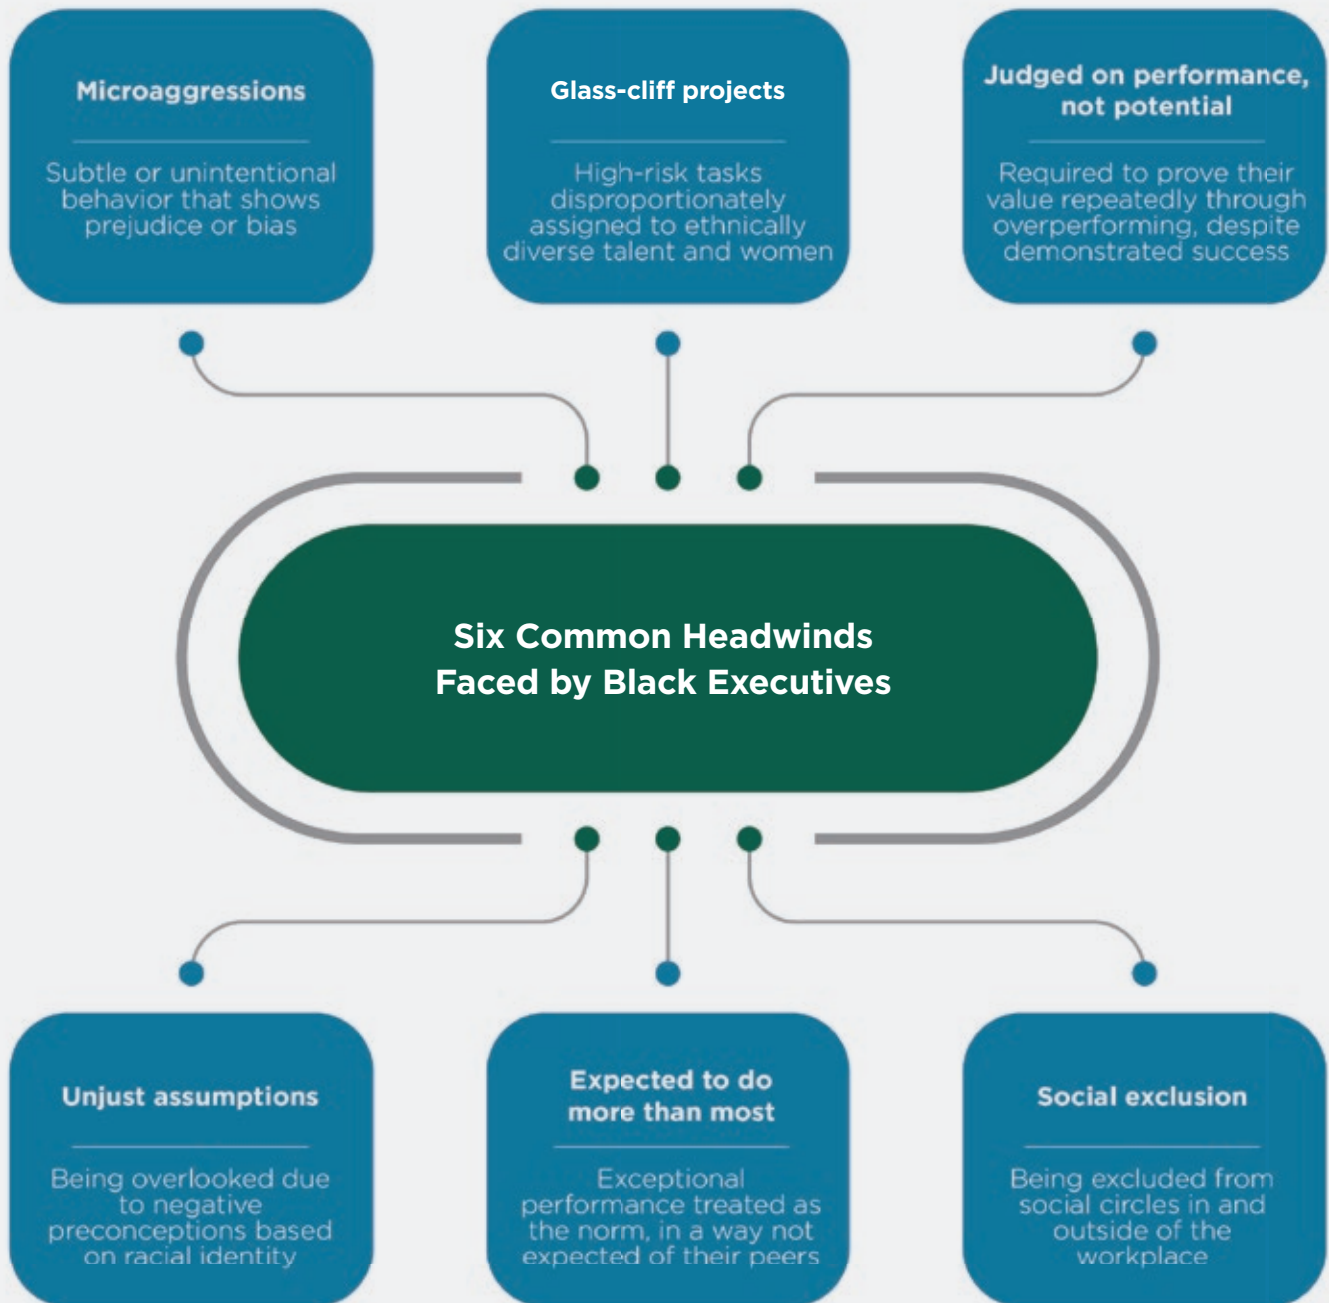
Microaggressions

Subtle or unintentional behavior that shows prejudice or bias

Glass-cliff projects

High-risk tasks disproportionately assigned to ethnically diverse talent and women

Judged on performance, not potential

Required to prove their value repeatedly through overperforming, despite demonstrated success

Six Common Headwinds Faced by Black Executives

Unjust assumptions

Being overlooked due to negative preconceptions based on racial identity

Expected to do more than most

Exceptional performance treated as the norm, in a way not expected of their peers

Social exclusion

Being excluded from social circles in and outside of the workplace